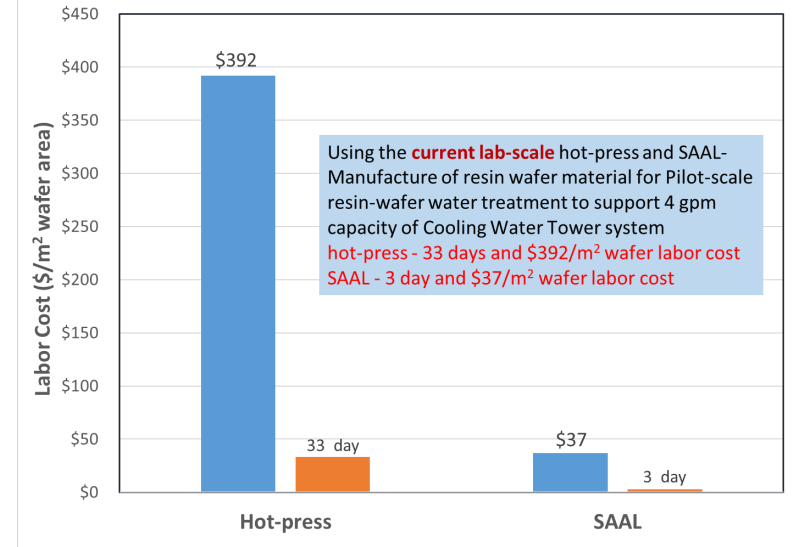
$450
$400
$350
$300
$250
$200
$150
$100
$50
$0

Labor Cost ($/m$^2$ wafer area)

$392

Using the **current lab-scale** hot-press and SAAL-Manufacture of resin wafer material for Pilot-scale resin-wafer water treatment to support 4 gpm capacity of Cooling Water Tower system
hot-press - 33 days and $392/m$^2$ wafer labor cost
SAAL - 3 day and $37/m$^2$ wafer labor cost

33 day
$37
3 day

Hot-press
SAAL